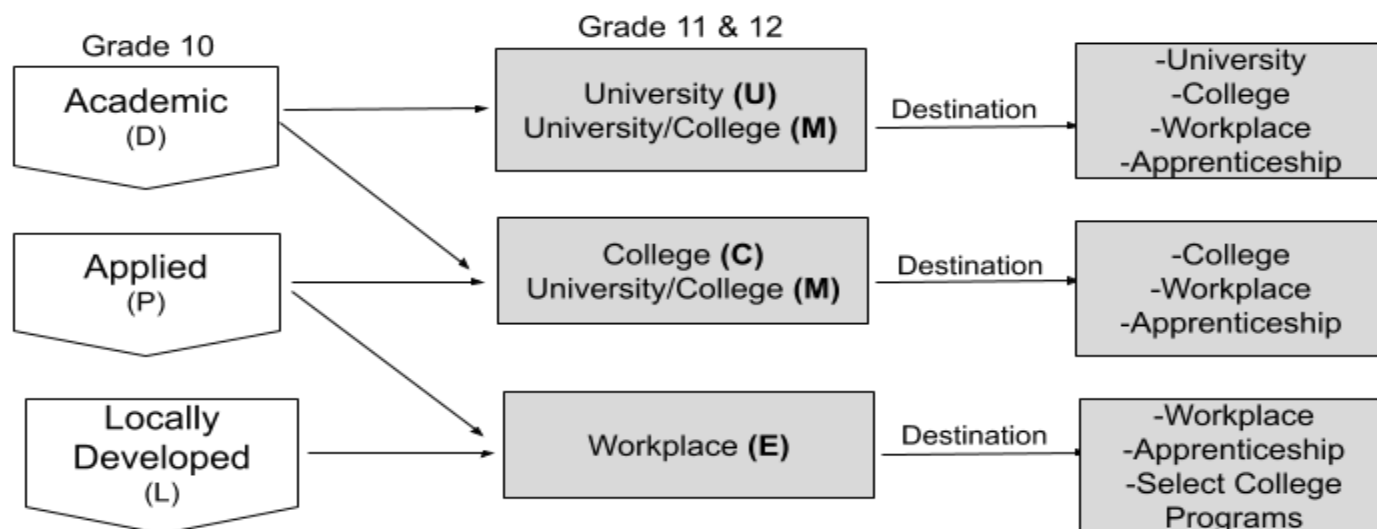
Grade 10

Academic
(D)

Applied
(P)

Locally Developed
(L)

Grade 11 & 12

University **(U)**
University/College **(M)**

College **(C)**
University/College **(M)**

Workplace **(E)**

Destination

Destination

Destination

-University
-College
-Workplace
-Apprenticeship

-College
-Workplace
-Apprenticeship

-Workplace
-Apprenticeship
-Select College Programs